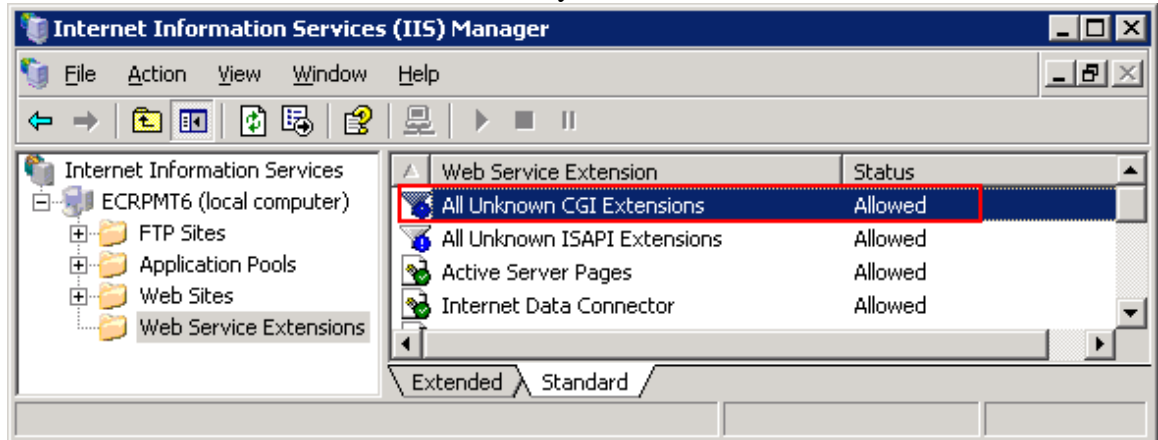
Internet Information Services (IIS) Manager

File Action View Window Help

Internet Information Services
ECRPMT6 (local computer)
FTP Sites
Application Pools
Web Sites
Web Service Extensions

| Web Service Extension | Status |
|---|---|
| All Unknown CGI Extensions | Allowed |
| All Unknown ISAPI Extensions | Allowed |
| Active Server Pages | Allowed |
| Internet Data Connector | Allowed |

Extended Standard